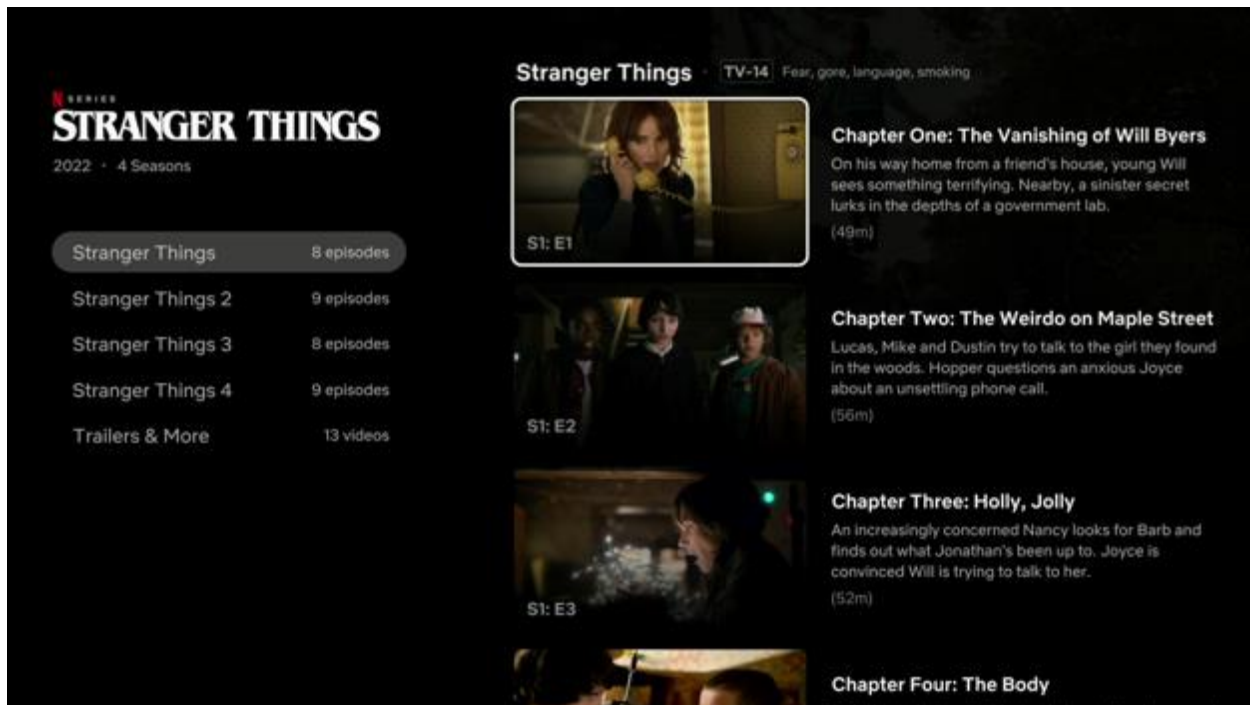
N SERIES
STRANGER THINGS
2022 · 4 Seasons

Stranger Things 8 episodes
Stranger Things 2 9 episodes
Stranger Things 3 8 episodes
Stranger Things 4 9 episodes
Trailers & More 13 videos

Stranger Things · TV-14 Fear, gore, language, smoking

S1: E1
Chapter One: The Vanishing of Will Byers
On his way home from a friend's house, young Will sees something terrifying. Nearby, a sinister secret lurks in the depths of a government lab.
(49m)

S1: E2
Chapter Two: The Weirdo on Maple Street
Lucas, Mike and Dustin try to talk to the girl they found in the woods. Hopper questions an anxious Joyce about an unsettling phone call.
(56m)

S1: E3
Chapter Three: Holly, Jolly
An increasingly concerned Nancy looks for Barb and finds out what Jonathan's been up to. Joyce is convinced Will is trying to talk to her.
(52m)

Chapter Four: The Body